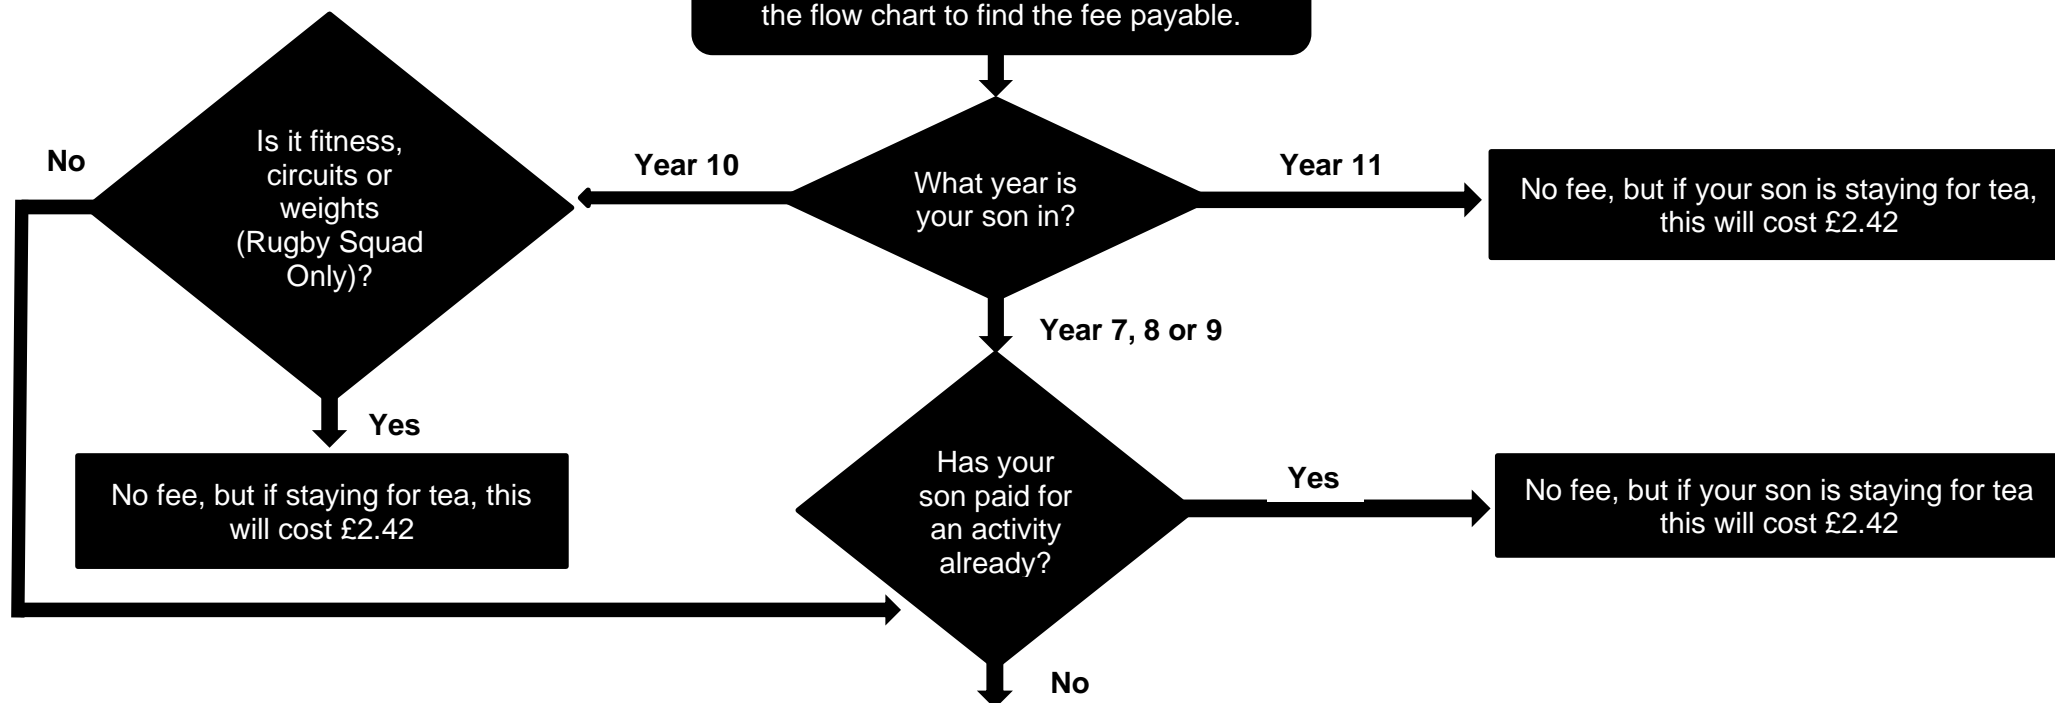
the flow chart to find the fee payable.

What year is your son in?

Year 10

Year 11

No fee, but if your son is staying for tea, this will cost £2.42

Is it fitness, circuits or weights (Rugby Squad Only)?

No

Yes

No fee, but if staying for tea, this will cost £2.42

Year 7, 8 or 9

Has your son paid for an activity already?

Yes

No fee, but if your son is staying for tea this will cost £2.42

No